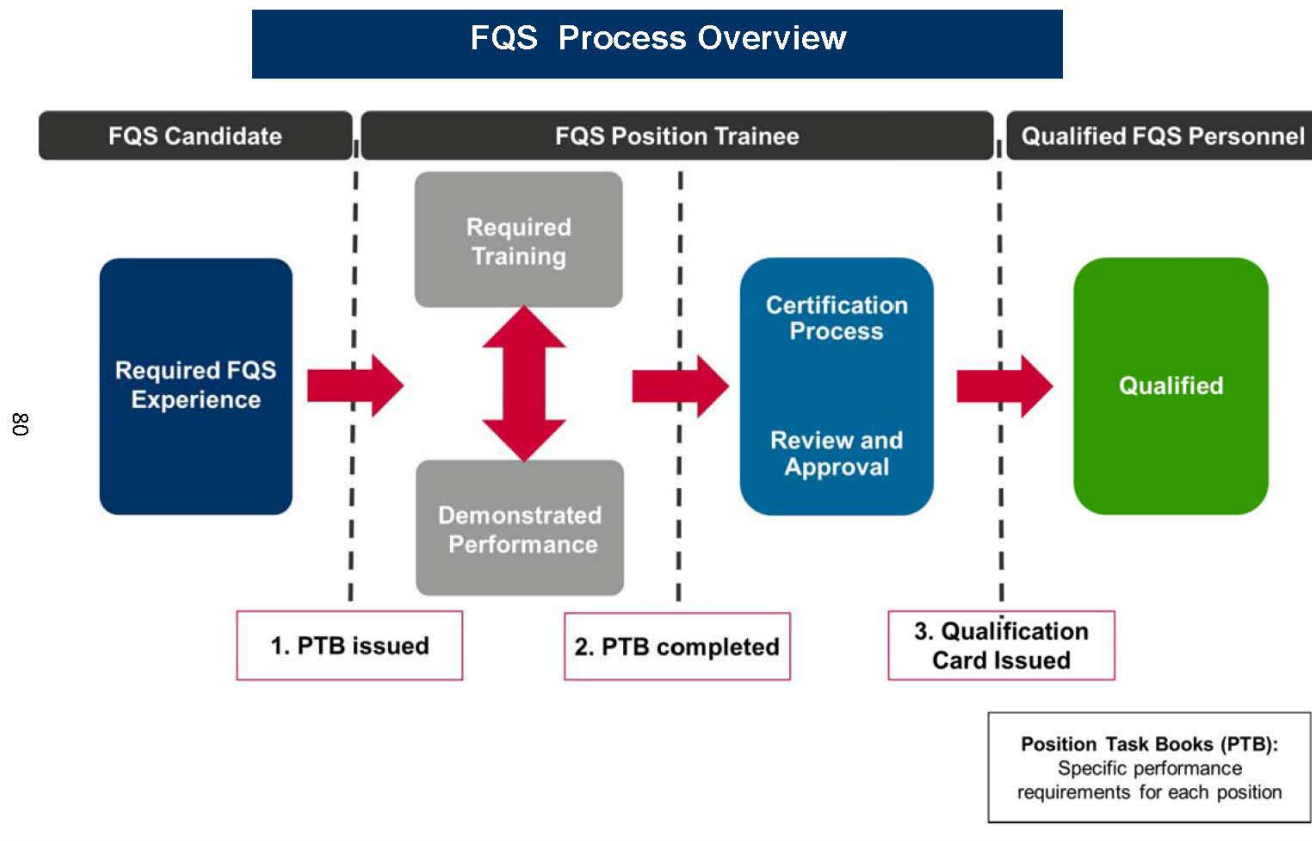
FQS Process Overview

FQS Candidate

FQS Position Trainee

Qualified FQS Personnel

Required FQS Experience

Required Training

Demonstrated Performance

Certification Process

Review and Approval

Qualified

80

1. PTB issued

2. PTB completed

3. Qualification Card Issued

Position Task Books (PTB): Specific performance requirements for each position